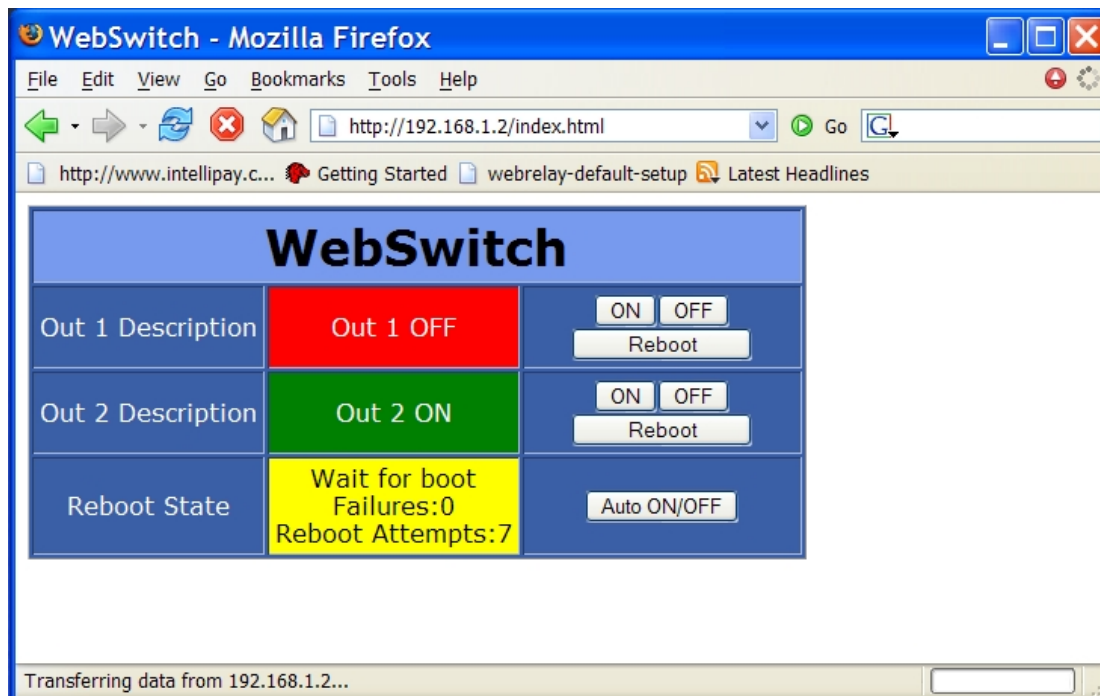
WebSwitch - Mozilla Firefox

File Edit View Go Bookmarks Tools Help

http://192.168.1.2/index.html

Go

http://www.intellipay.c... Getting Started webrelay-default-setup Latest Headlines

| WebSwitch | | |
|---|---|---|
| Out 1 Description | Out 1 OFF | ON OFF Reboot |
| Out 2 Description | Out 2 ON | ON OFF Reboot |
| Reboot State | Wait for boot Failures:0 Reboot Attempts:7 | Auto ON/OFF |

Transferring data from 192.168.1.2...